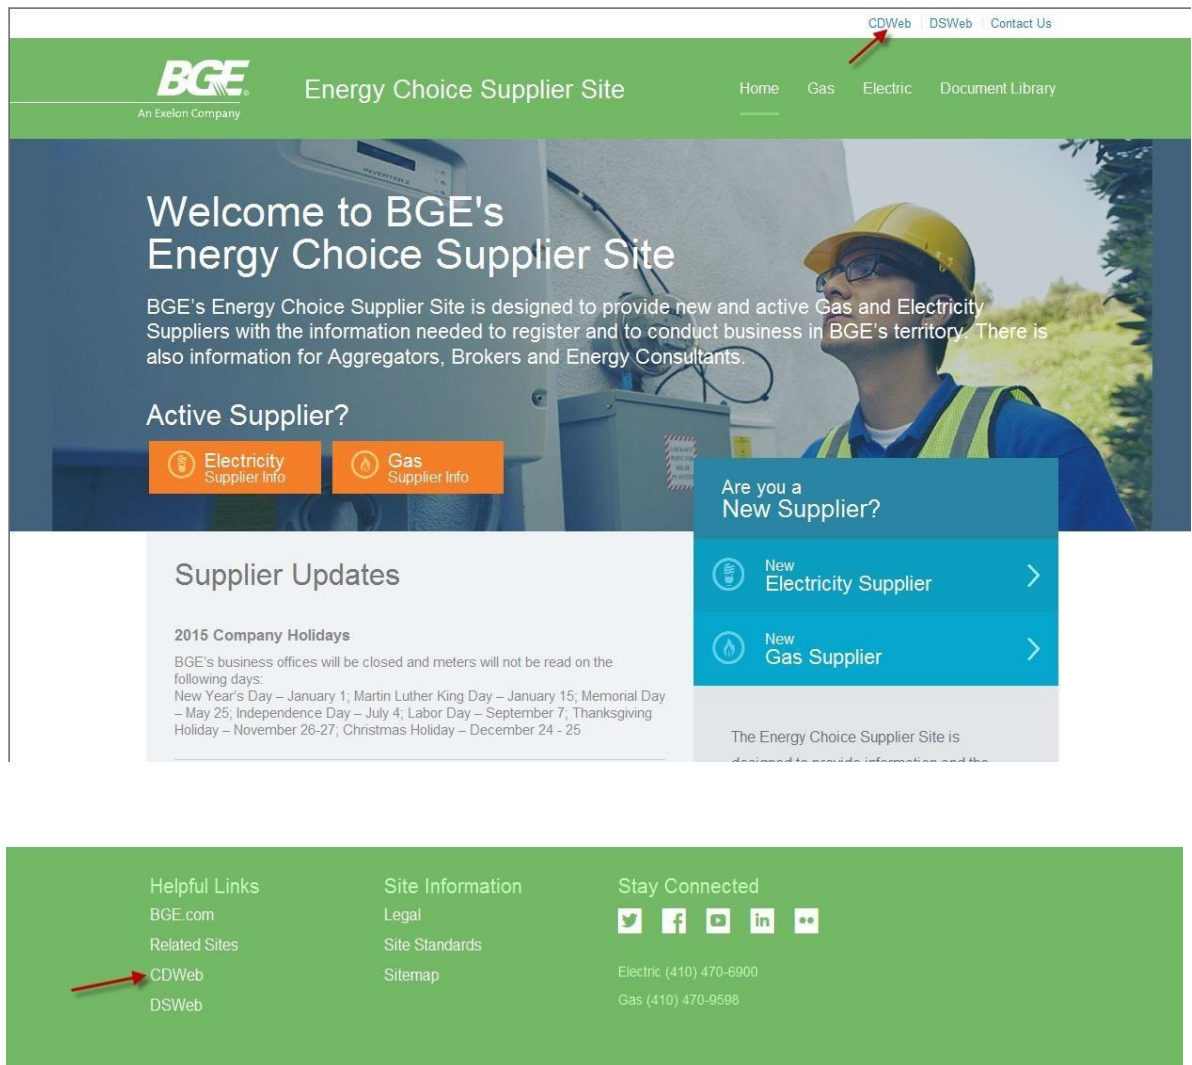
CDWeb | DSWeb | Contact Us

BGE
An Exelon Company

Energy Choice Supplier Site

Home Gas Electric Document Library

Welcome to BGE's Energy Choice Supplier Site

BGE's Energy Choice Supplier Site is designed to provide new and active Gas and Electricity Suppliers with the information needed to register and to conduct business in BGE's territory. There is also information for Aggregators, Brokers and Energy Consultants.

Active Supplier?

Electricity Supplier Info

Gas Supplier Info

Are you a New Supplier?

New Electricity Supplier

New Gas Supplier

Supplier Updates

2015 Company Holidays

BGE's business offices will be closed and meters will not be read on the following days:
New Year's Day – January 1; Martin Luther King Day – January 15; Memorial Day – May 25; Independence Day – July 4; Labor Day – September 7; Thanksgiving Holiday – November 26-27; Christmas Holiday – December 24 - 25

The Energy Choice Supplier Site is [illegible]

Helpful Links
BGE.com
Related Sites
CDWeb
DSWeb

Site Information
Legal
Site Standards
Sitemap

Stay Connected

Electric (410) 470-6900
Gas (410) 470-9598